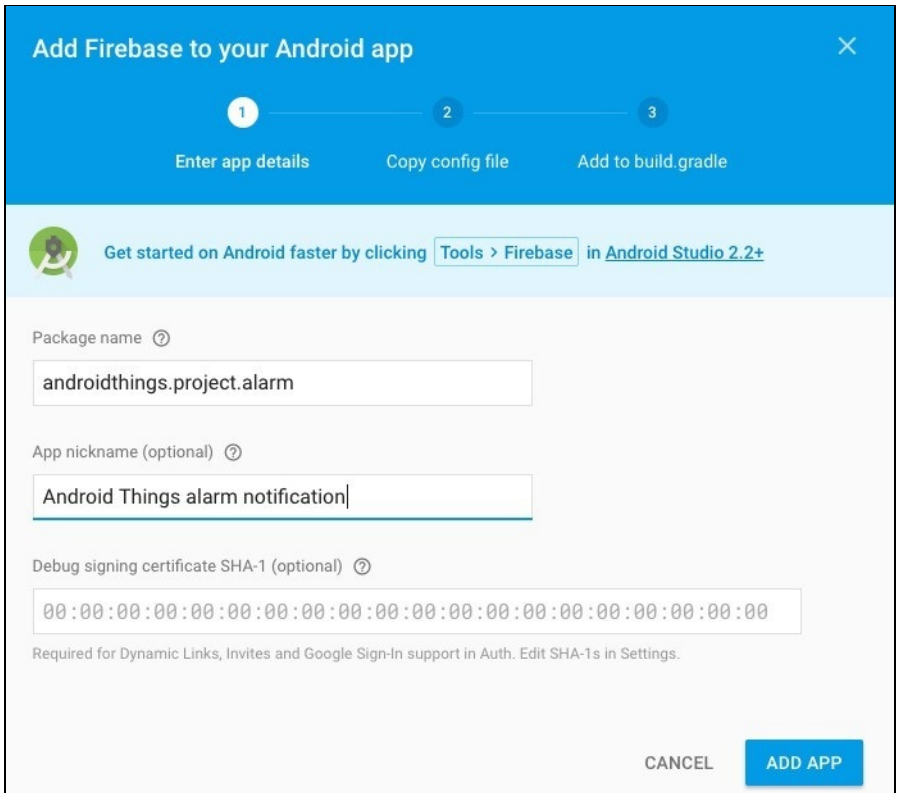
Add Firebase to your Android app

×

1 Enter app details

2 Copy config file

3 Add to build.gradle

Get started on Android faster by clicking Tools > Firebase in Android Studio 2.2+

Package name ?

androidthings.project.alarm

App nickname (optional) ?

Android Things alarm notification

Debug signing certificate SHA-1 (optional) ?

00:00:00:00:00:00:00:00:00:00:00:00:00:00:00:00:00:00:00:00

Required for Dynamic Links, Invites and Google Sign-In support in Auth. Edit SHA-1s in Settings.

CANCEL

ADD APP